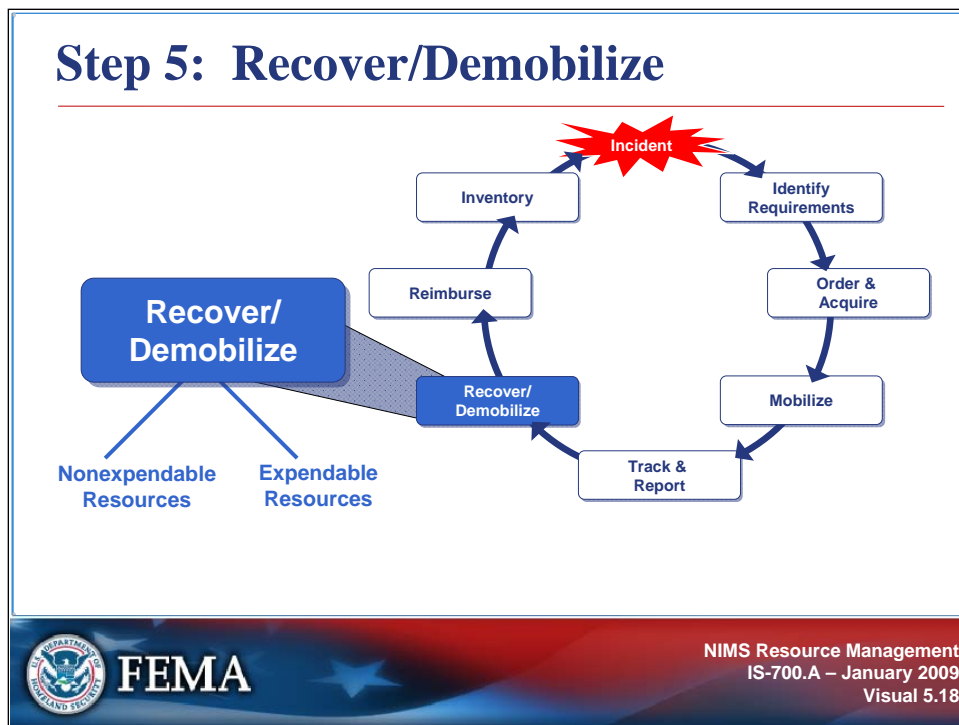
Step 5: Recover/Demobilize

Incident

Identify Requirements

Order & Acquire

Mobilize

Track & Report

Recover/ Demobilize

Reimburse

Inventory

Recover/ Demobilize

Nonexpendable Resources

Expendable Resources

U.S. DEPARTMENT OF HOMELAND SECURITY

FEMA

NIMS Resource Management
IS-700.A – January 2009
Visual 5.18